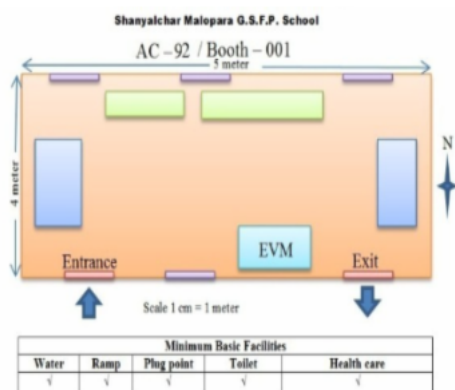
Shanyalchar Malopara G.S.F.P. School

AC – 92 / Booth – 001

5 meter

4 meter

N

EVM

Entrance

Exit

Scale 1 cm = 1 meter

| Minimum Basic Facilities | | | | |
|---|---|---|---|---|
| Water | Ramp | Plug point | Toilet | Health care |
| √ | √ | √ | √ | √ |